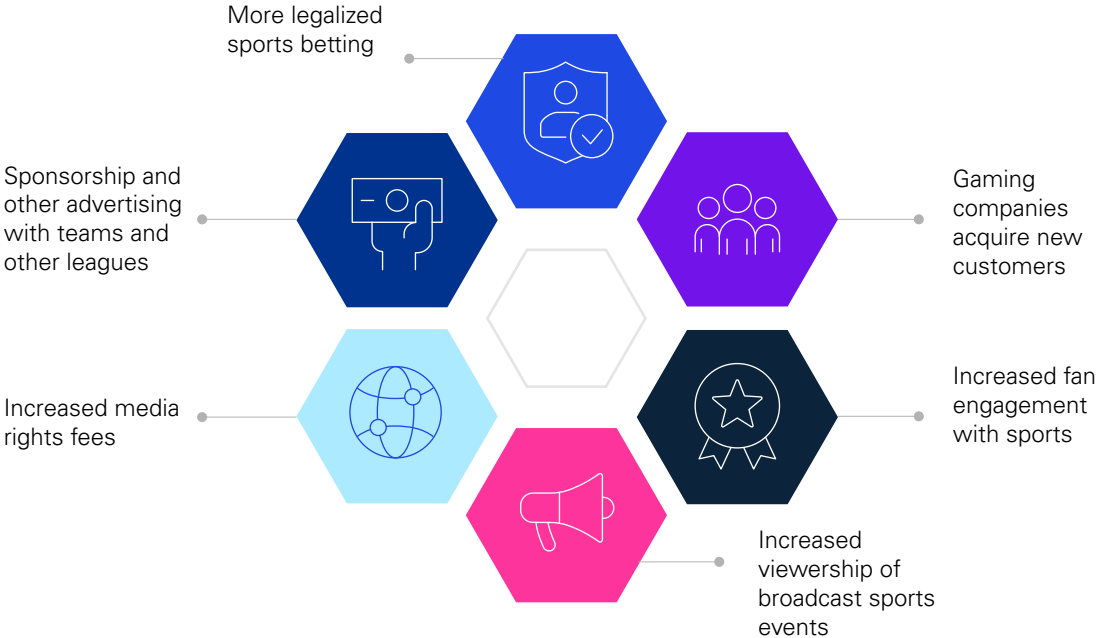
More legalized sports betting

Sponsorship and other advertising with teams and other leagues

Gaming companies acquire new customers

Increased media rights fees

Increased fan engagement with sports

Increased viewership of broadcast sports events